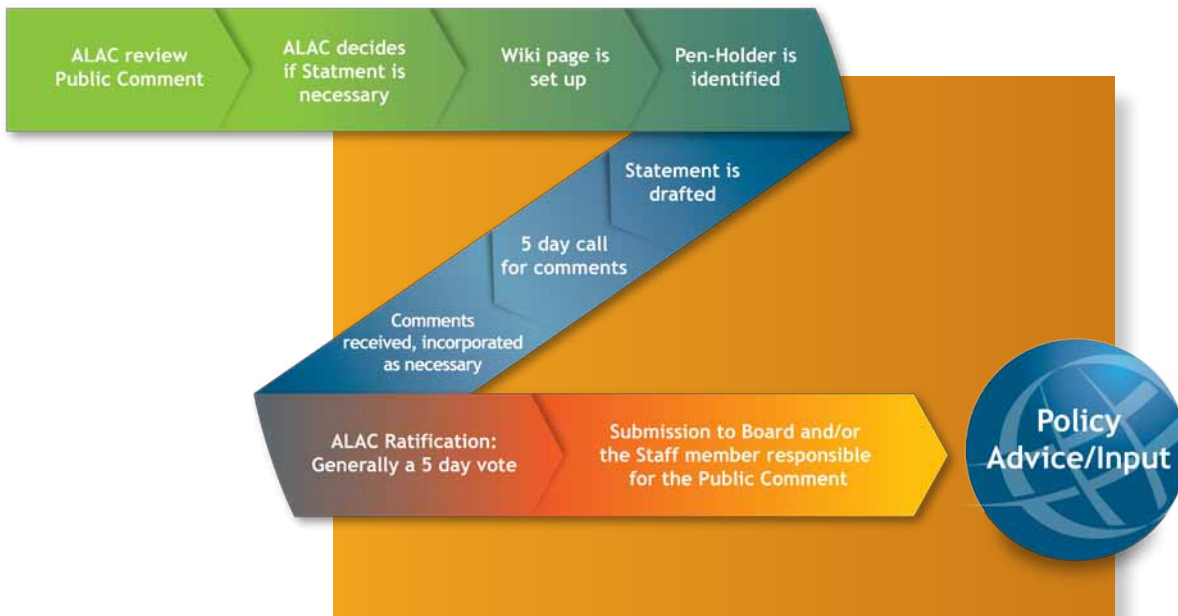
ALAC review Public Comment

ALAC decides if Statment is necessary

Wiki page is set up

Pen-Holder is identified

Statement is drafted

5 day call for comments

Comments received, incorporated as necessary

ALAC Ratification: Generally a 5 day vote

Submission to Board and/or the Staff member responsible for the Public Comment

Policy Advice/Input